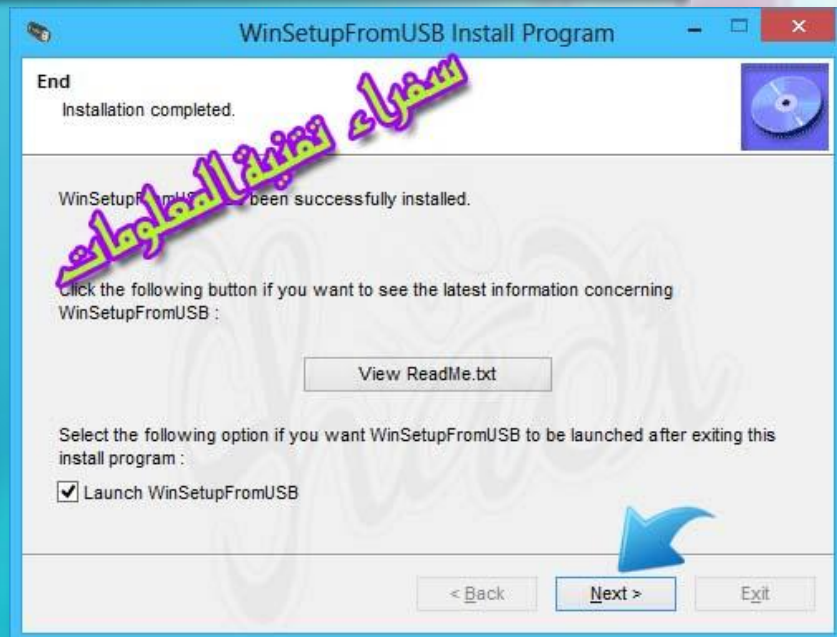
WinSetupFromUSB Install Program

End
Installation completed.

سفراء تقنية المعلومات

WinSetupF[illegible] been successfully installed.

Click the following button if you want to see the latest information concerning WinSetupFromUSB :

View ReadMe.txt

Select the following option if you want WinSetupFromUSB to be launched after exiting this install program :

Launch WinSetupFromUSB

< Back
Next >
Exit